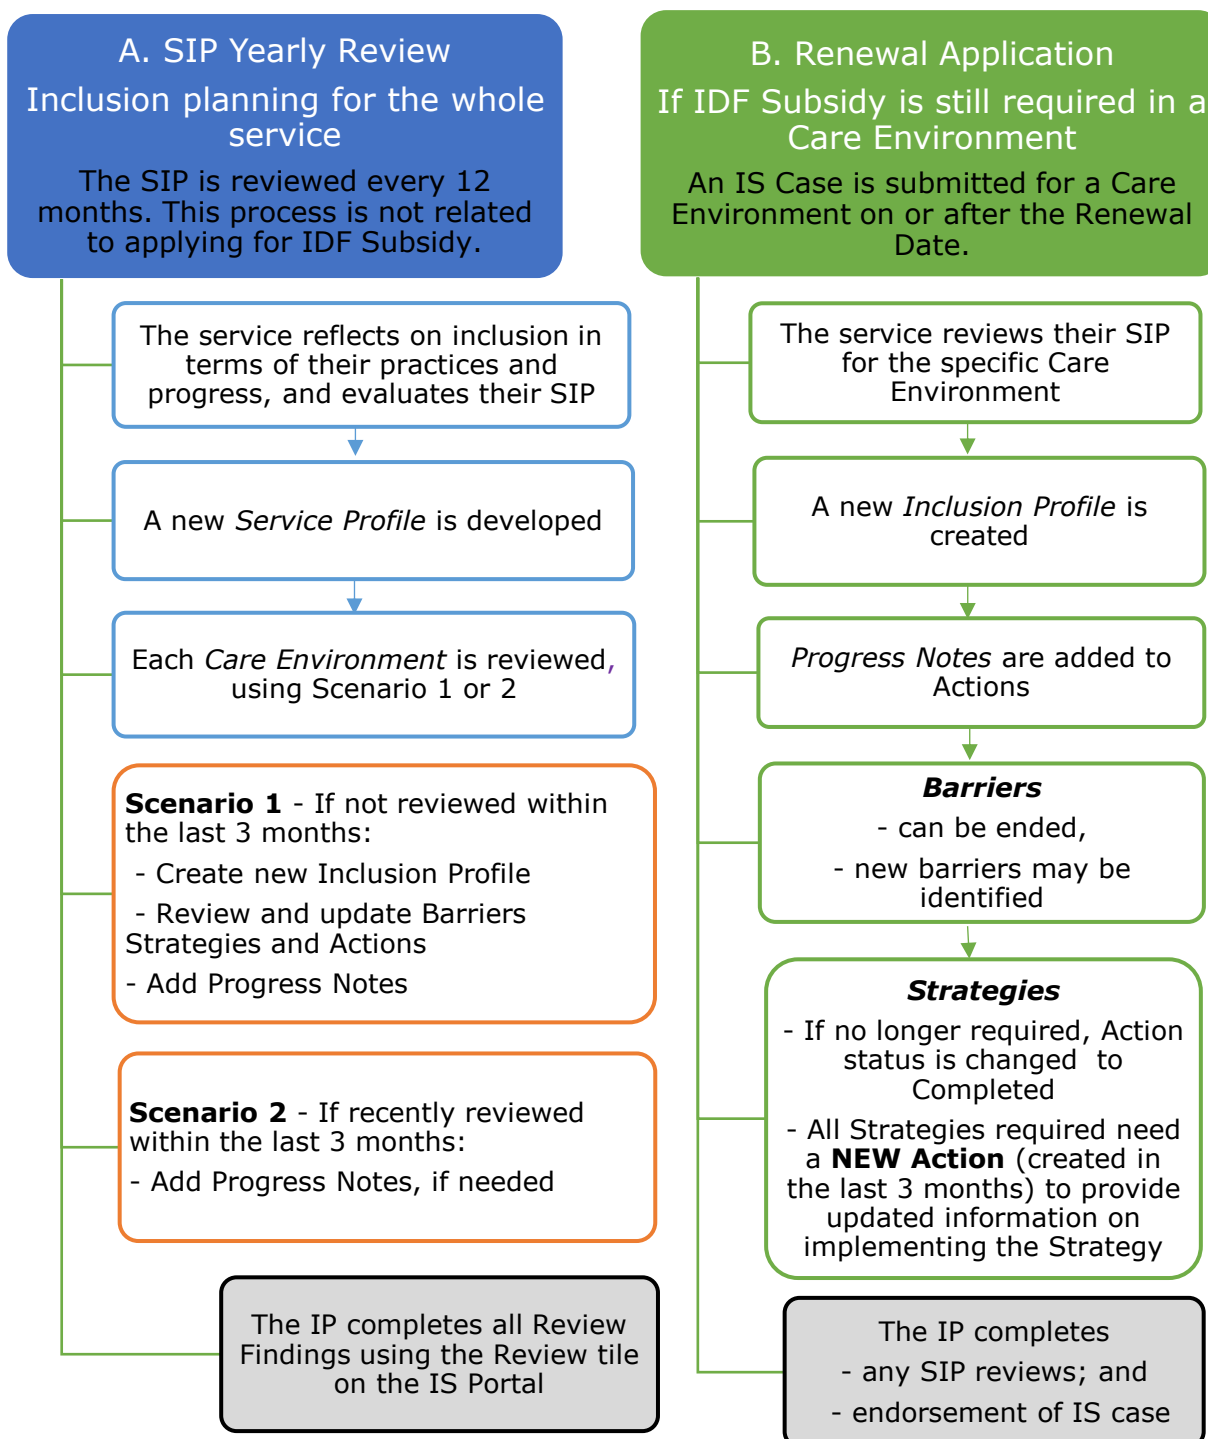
A. SIP Yearly Review

Inclusion planning for the whole service

The SIP is reviewed every 12 months. This process is not related to applying for IDF Subsidy.

The service reflects on inclusion in terms of their practices and progress, and evaluates their SIP

A new *Service Profile* is developed

Each *Care Environment* is reviewed, using Scenario 1 or 2

**Scenario 1** - If not reviewed within the last 3 months:

- Create new Inclusion Profile

- Review and update Barriers Strategies and Actions

- Add Progress Notes

**Scenario 2** - If recently reviewed within the last 3 months:

- Add Progress Notes, if needed

The IP completes all Review Findings using the Review tile on the IS Portal

B. Renewal Application

If IDF Subsidy is still required in a Care Environment

An IS Case is submitted for a Care Environment on or after the Renewal Date.

The service reviews their SIP for the specific Care Environment

A new *Inclusion Profile* is created

*Progress Notes* are added to Actions

***Barriers***

- can be ended,

- new barriers may be identified

***Strategies***

- If no longer required, Action status is changed to Completed

- All Strategies required need a **NEW Action** (created in the last 3 months) to provide updated information on implementing the Strategy

The IP completes

- any SIP reviews; and

- endorsement of IS case